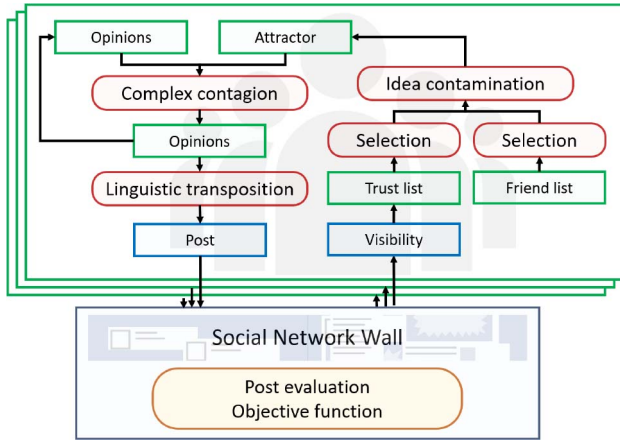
Opinions

Attractor

Complex contagion

Opinions

Linguistic transposition

Post

Idea contamination

Selection

Selection

Trust list

Friend list

Visibility

Social Network Wall

Post evaluation
Objective function